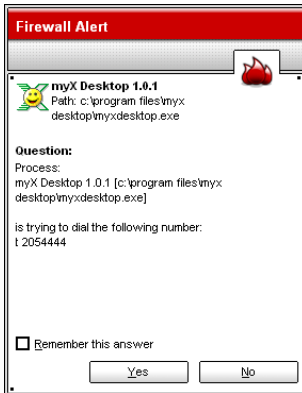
Firewall Alert

myX Desktop 1.0.1
Path: c:\program files\myx desktop\myxdesktop.exe

Question:
Process:
myX Desktop 1.0.1 [c:\program files\myx desktop\myxdesktop.exe]

is trying to dial the following number:
t 2054444

Remember this answer

Yes

No